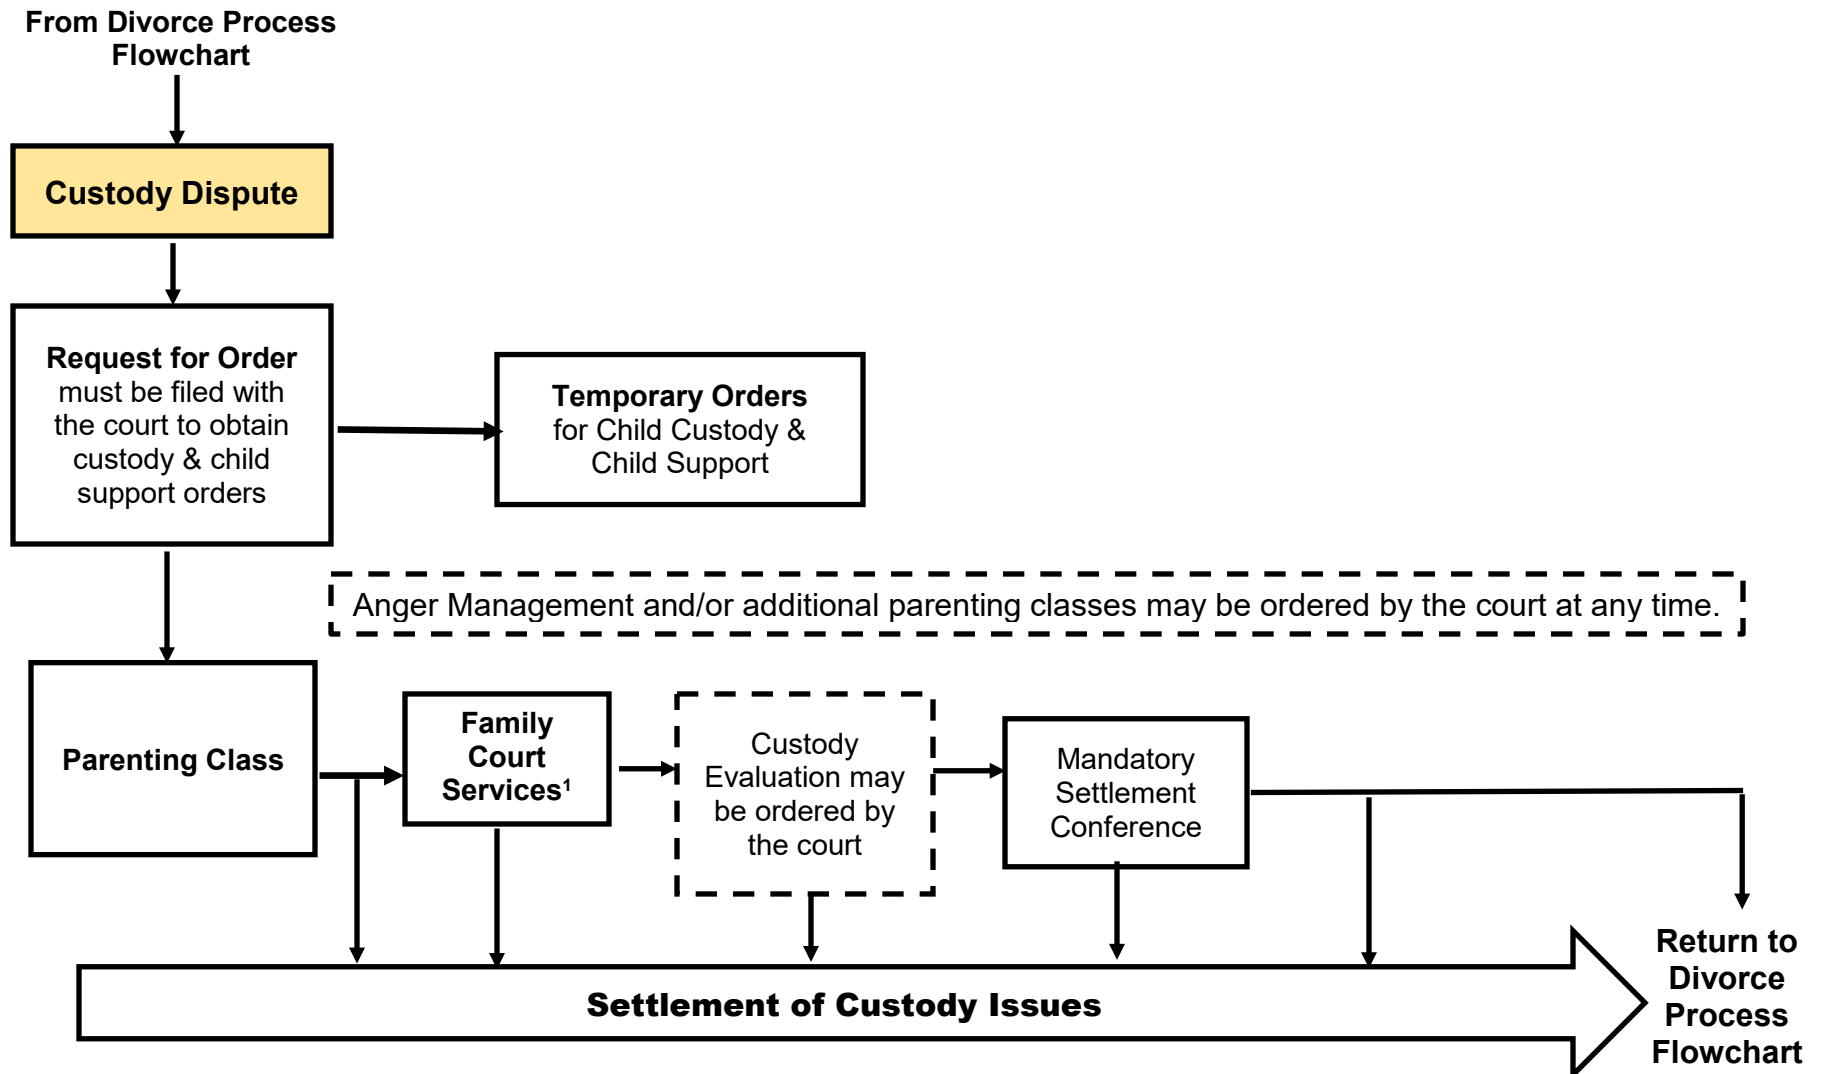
From Divorce Process Flowchart

Custody Dispute

Request for Order must be filed with the court to obtain custody & child support orders

Temporary Orders for Child Custody & Child Support

Anger Management and/or additional parenting classes may be ordered by the court at any time.

Parenting Class

Family Court Services$^1$

Custody Evaluation may be ordered by the court

Mandatory Settlement Conference

Settlement of Custody Issues

Return to Divorce Process Flowchart